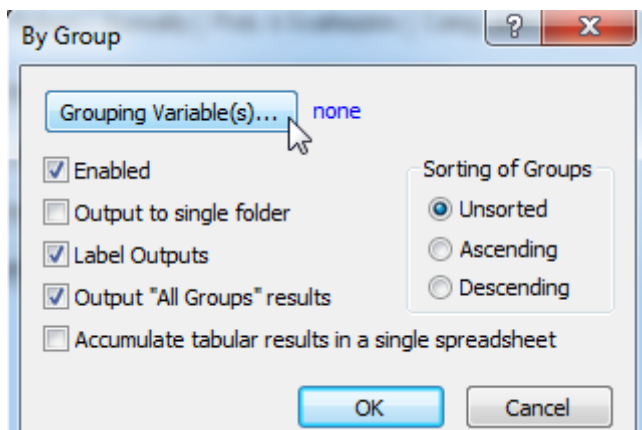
By Group

?

X

Grouping Variable(s)... none

Enabled

Output to single folder

Label Outputs

Output "All Groups" results

Accumulate tabular results in a single spreadsheet

Sorting of Groups

Unsorted

Ascending

Descending

OK

Cancel